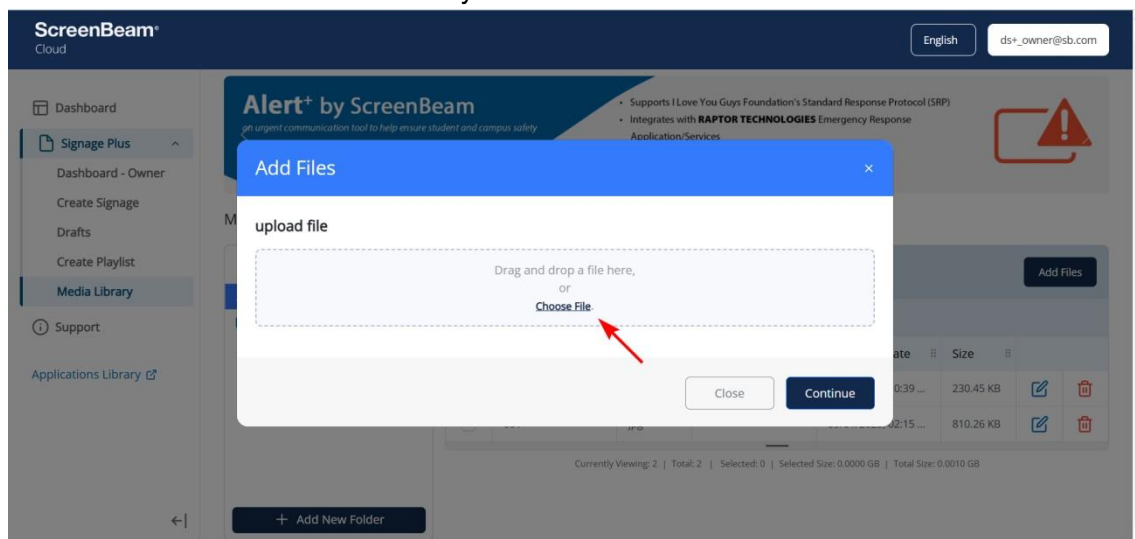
ScreenBeam®
Cloud

English

ds+_owner@sb.com

Dashboard

Signage Plus

Dashboard - Owner

Create Signage

Drafts

Create Playlist

Media Library

Support

Applications Library

Alert+ by ScreenBeam
an urgent communication tool to help ensure student and campus safety

• Supports I Love You Guys Foundation's Standard Response Protocol (SRP)
• Integrates with RAPTOR TECHNOLOGIES Emergency Response Application/Services

M

Add Files

ate

Size

0:39 ...

230.45 KB

02:15 ...

810.26 KB

Currently Viewing: 2 | Total: 2 | Selected: 0 | Selected Size: 0.0000 GB | Total Size: 0.0010 GB

+ Add New Folder

Add Files

upload file

Drag and drop a file here,
or
Choose File.

Close

Continue